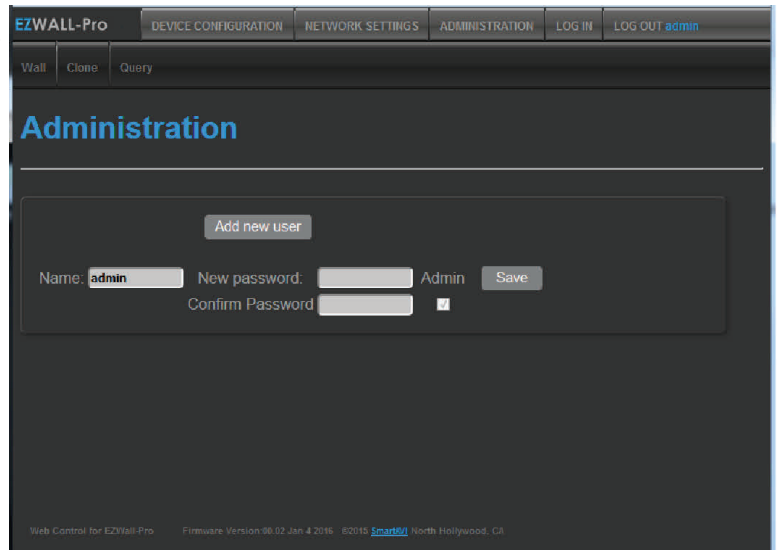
EZWALL-Pro DEVICE CONFIGURATION NETWORK SETTINGS ADMINISTRATION LOG IN LOG OUT admin

Wall Clone Query

Administration

Add new user

Name: admin New password: Admin Save

Confirm Password

Web Control for EZWall-Pro Firmware Version:00.02 Jan 4 2016 ©2015 SmartAVI North Hollywood, CA